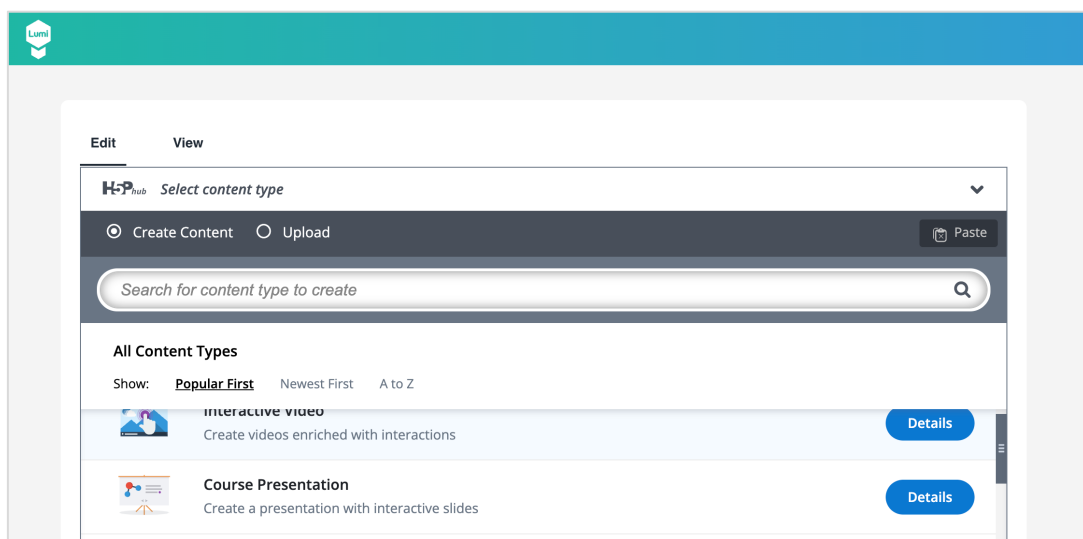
Lumi

Edit View

H5P hub Select content type

Create Content Upload

Paste

Search for content type to create

All Content Types

Show: Popular First Newest First A to Z

Interactive Video
Create videos enriched with interactions

Details

Course Presentation
Create a presentation with interactive slides

Details